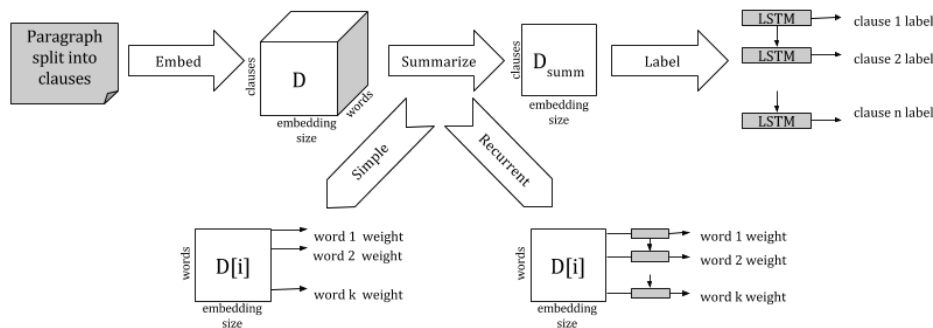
Paragraph split into clauses

Embed

clauses
D
words
embedding size

Summarize

clauses
$D_{summ}$
embedding size

Label

LSTM
clause 1 label
LSTM
clause 2 label
LSTM
clause n label

Simple

Recurrent

words
D[i]
embedding size
word 1 weight
word 2 weight
word k weight

words
D[i]
embedding size
word 1 weight
word 2 weight
word k weight